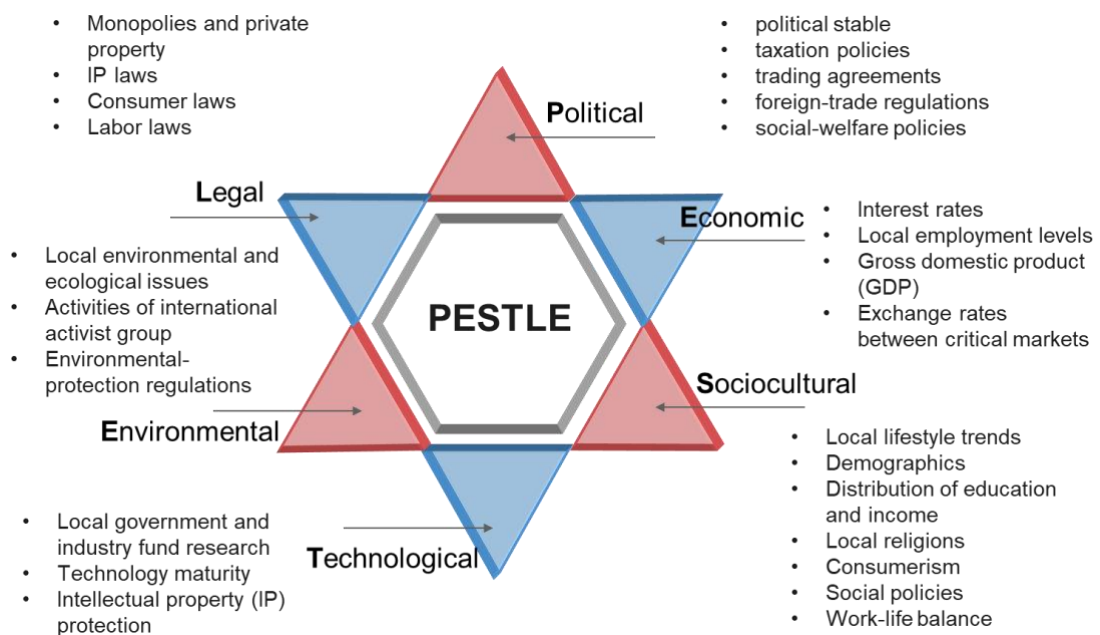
- Monopolies and private property
- IP laws
- Consumer laws
- Labor laws

- political stable
- taxation policies
- trading agreements
- foreign-trade regulations
- social-welfare policies

Political

Legal

Economic

- Interest rates
- Local employment levels
- Gross domestic product (GDP)
- Exchange rates between critical markets

- Local environmental and ecological issues
- Activities of international activist group
- Environmental-protection regulations

PESTLE

Sociocultural

Environmental

- Local lifestyle trends
- Demographics
- Distribution of education and income
- Local religions
- Consumerism
- Social policies
- Work-life balance

- Local government and industry fund research
- Technology maturity
- Intellectual property (IP) protection

Technological